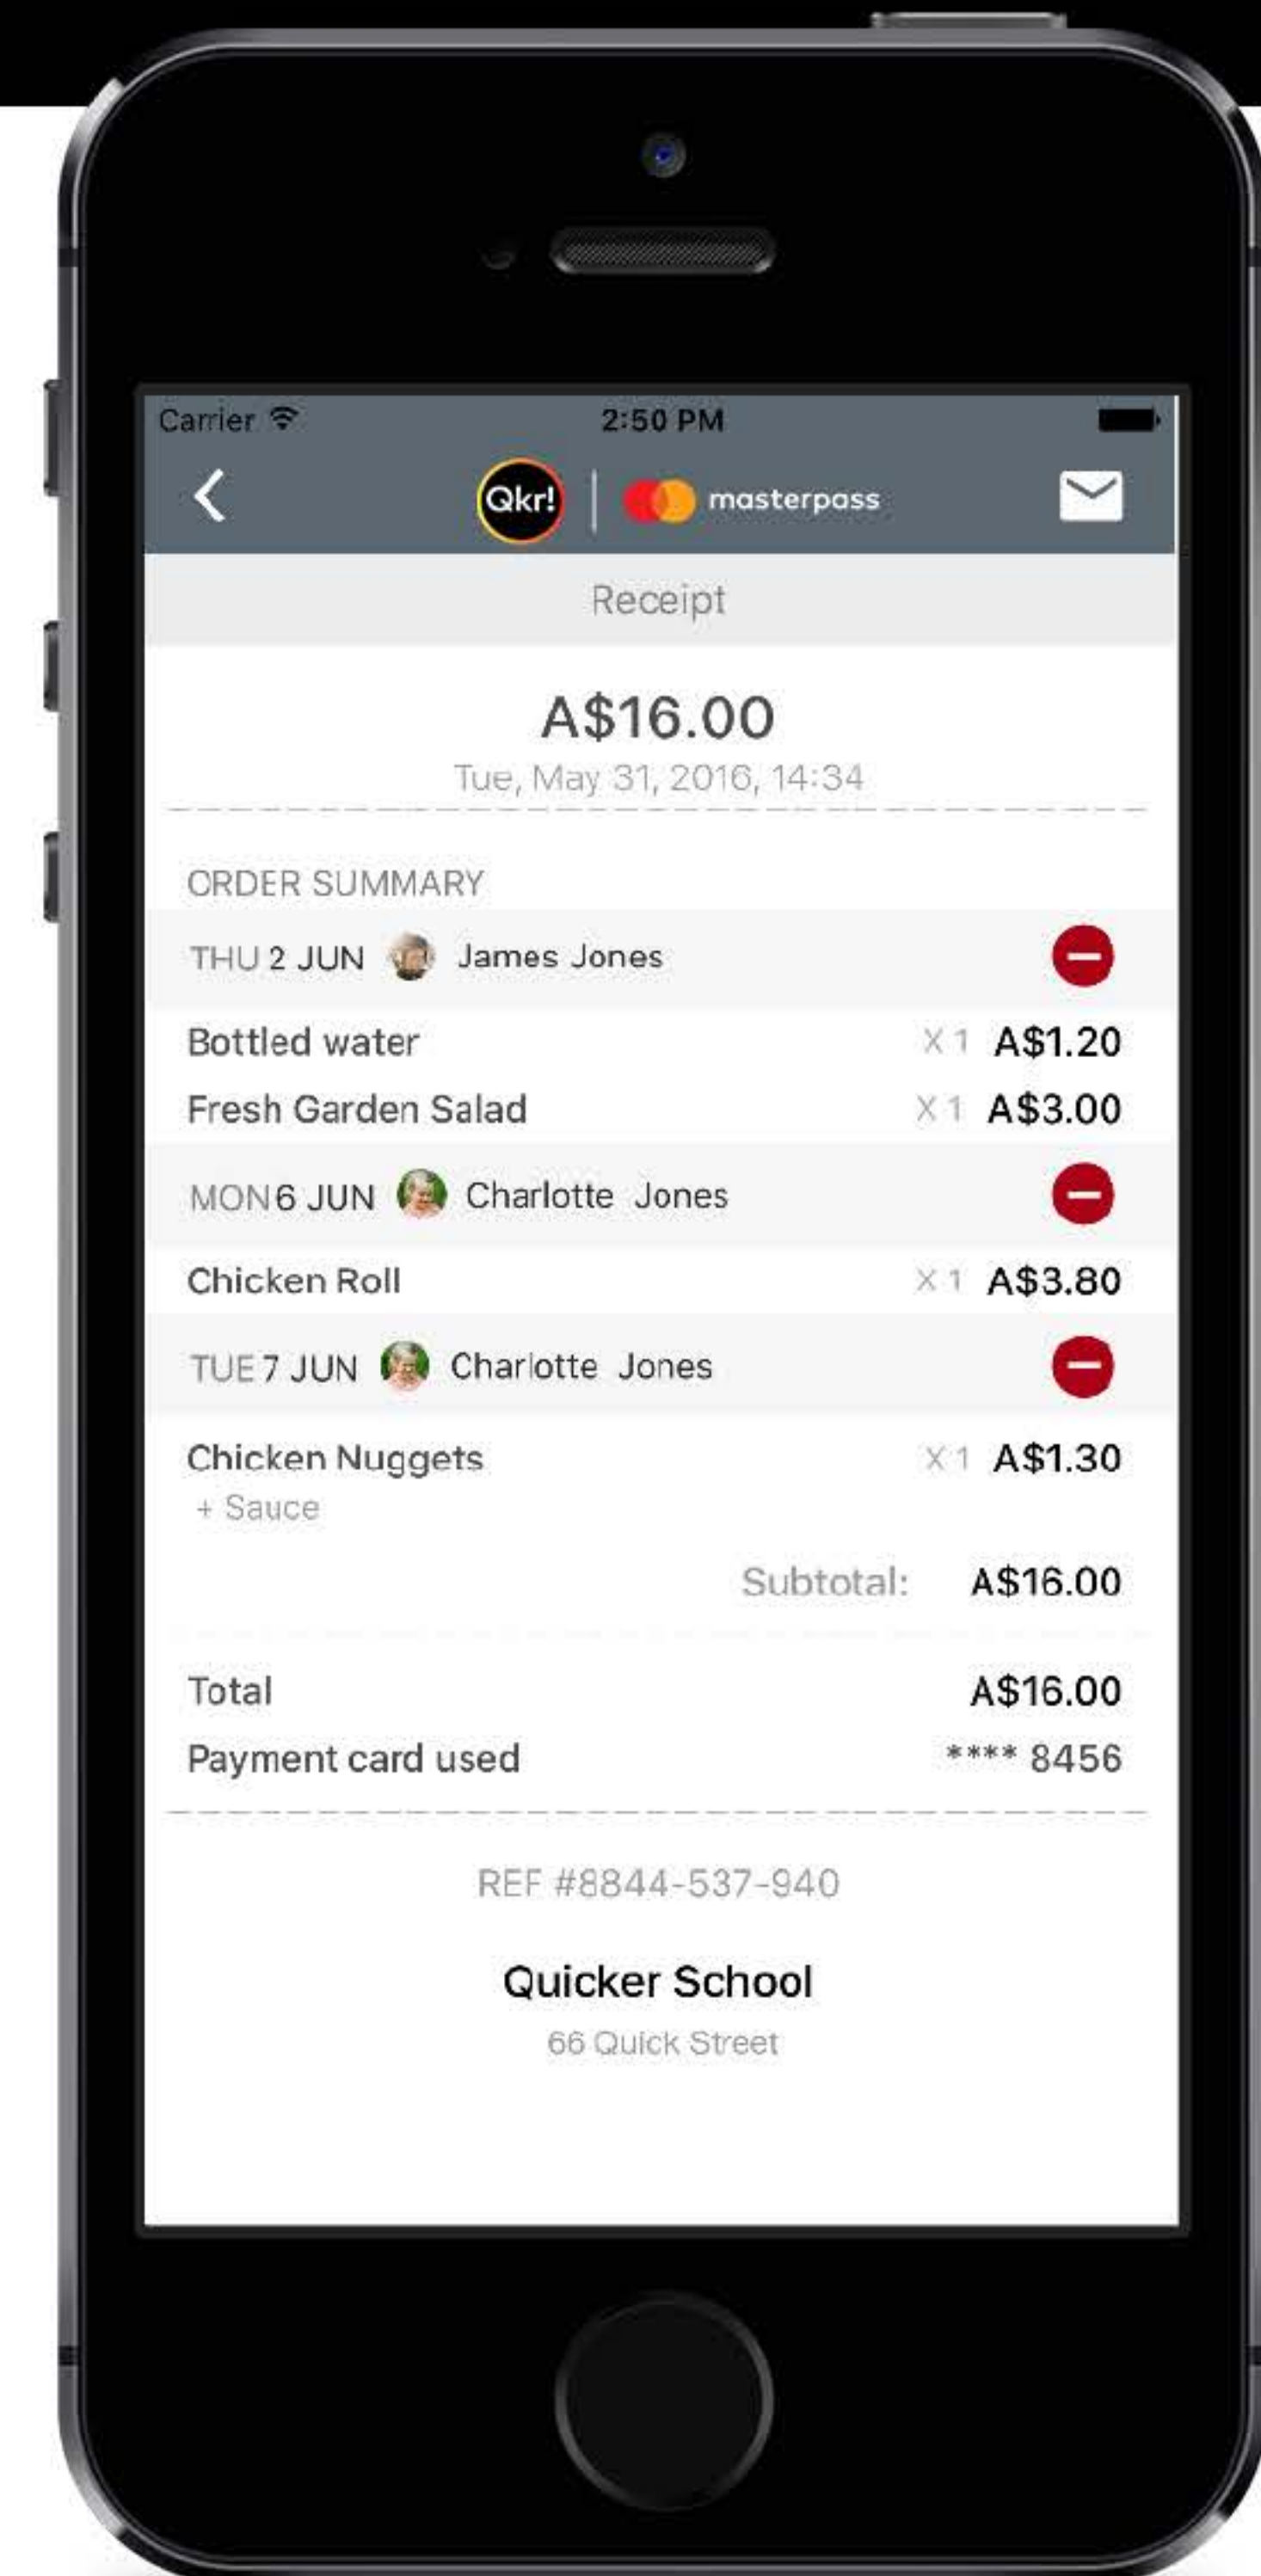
Carrier
2:50 PM

Qkr! | masterpass

Receipt

A$16.00
Tue, May 31, 2016, 14:34

ORDER SUMMARY

THU 2 JUN James Jones
Bottled water X 1 A$1.20
Fresh Garden Salad X 1 A$3.00

MON 6 JUN Charlotte Jones
Chicken Roll X 1 A$3.80

TUE 7 JUN Charlotte Jones
Chicken Nuggets X 1 A$1.30
+ Sauce

Subtotal: A$16.00

Total A$16.00
Payment card used **** 8456

REF #8844-537-940

Quicker School
66 Quick Street